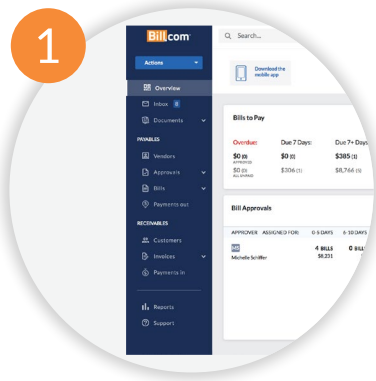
1

Bill.com

Actions

Overview
Inbox 8
Documents

PAYABLES
Vendors
Approvals
Bills
Payments out

RECEIVABLES
Customers
Invoices
Payments in

Reports
Support

Search...

Download the mobile app

Bills to Pay

| Overdue: | Due 7 Days: | Due 7+ Days: |
|---|---|---|
| \$0 (0) APPROVED | \$0 (0) | \$385 (1) |
| \$0 (0) ALL UNPAID | \$306 (1) | \$8,766 (5) |

Bill Approvals

| APPROVER | ASSIGNED FOR: | 0-5 DAYS | 6-10 DAYS |
|---|---|---|---|
| MS Michelle Schiffer | | 4 BILLS \$8,231 | 0 BILL |